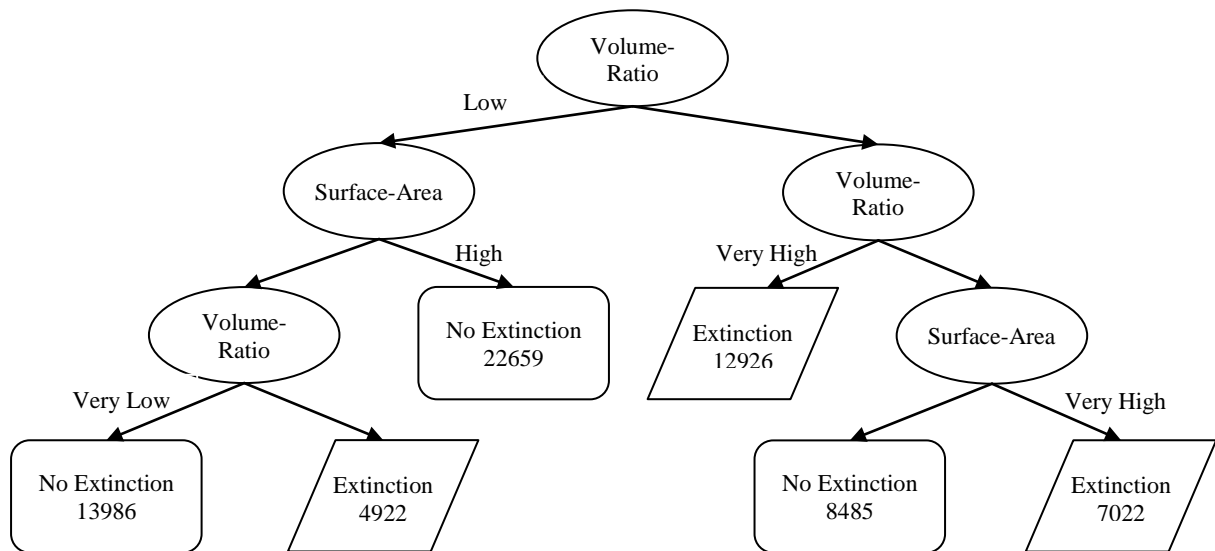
Volume-Ratio

Low

Surface-Area

High

Volume-Ratio

Very High

Volume-Ratio

No Extinction 22659

Extinction 12926

Surface-Area

Very Low

Very High

No Extinction 13986

Extinction 4922

No Extinction 8485

Extinction 7022